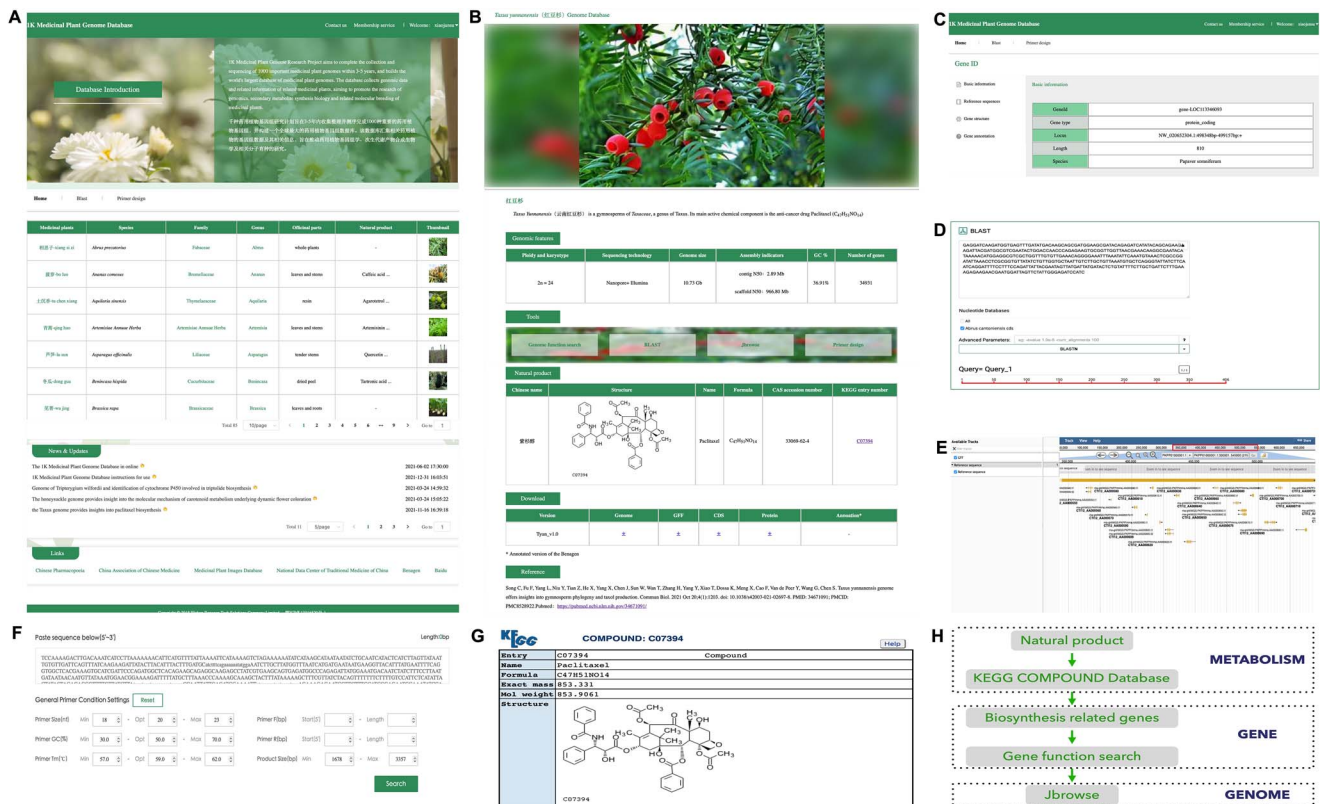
A

1K Medicinal Plant Genome Database   Contact us   Membership service   Welcome: xiaojunzu

Database Introduction

1K Medicinal Plant Genome Research Project aims to complete the collection and sequencing of 1000 important medicinal plant genomes within 3-5 years, and builds the world's largest database of medicinal plant genomes. The database collects genomic data and related information of related medicinal plants, aiming to promote the research of genomics, secondary metabolite synthesis biology and related molecular breeding of medicinal plants.

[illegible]

Home   Blast   Primer design

| Medicinal plants | Species | Family | Genus | Official parts | Natural product | Thumbnail |
|---|---|---|---|---|---|---|
| 相思子·xiang si zi | Abrus precatorius | Fabaceae | Abrus | whole plants | - | |
| 凤梨·fen lian | Ananas comosus | Bromeliaceae | Ananas | leaves and stems | Caffeic acid ... | |
| 土沉香·tu chen xiang | Aquilaria sinensis | Thymelaeaceae | Aquilaria | resin | Agarotetrol ... | |
| 青蒿·qing hao | Artemisia Annuae Herba | Asteraceae Annua Herba | Artemisia | leaves and stems | Artemisinin ... | |
| 芦笋·lu sun | Asparagus officinalis | Liliaceae | Asparagus | tender stems | Quercetin ... | |
| 冬瓜·dong gua | Benincasa hispida | Cucurbitaceae | Benincasa | dried peel | Tartronic acid ... | |
| 芜菁·wu jing | Brassica rapa | Brassicaceae | Brassica | leaves and roots | - | |

Total 83   10/page   1 2 3 4 5 6 ... 9   Go to 1

News & Updates

The 1K Medicinal Plant Genome Database in online   2021-06-02 17:30:00
1K Medicinal Plant Genome Database instructions for use   2021-12-31 16:03:53
Genome of Tripterygium wilfordii and identification of cytochrome P450 involved in triptolide biosynthesis   2021-03-24 14:50:52
The honeysuckle genome provides insight into the molecular mechanism of carotenoid metabolism underlying dynamic flower coloration   2021-03-24 15:05:22
the Taxus genome provides insights into paclitaxel biosynthesis   2021-11-16 16:39:18

Total 11   5/page   1 2 3   Go to 1

Links

Chinese Pharmacopoeia   China Association of Chinese Medicine   Medicinal Plant Images Database   National Data Center of Traditional Medicine of China   Benagen   Baidu

B

Taxus yunnanensis (红豆杉) Genome Database

红豆杉

Taxus Yunnanensis (云南红豆杉) is a gymnosperm of Taxaceae, a genus of Taxus. Its main active chemical component is the anti-cancer drug Paclitaxel ($C_{47}H_{51}NO_{14}$)

Genomic features

| Ploidy and karyotype | Sequencing technology | Genome size | Assembly indicators | GC % | Number of genes |
|---|---|---|---|---|---|
| 2n = 24 | Nanopore+ Illumina | 10.73 Gb | contig N50 : 2.89 Mb<br>scaffold N50 : 966.80 Mb | 36.91% | 34931 |

Tools

Genome function search   BLAST   Jbrowse   Primer design

Natural product

| Chinese name | Structure | Name | Formula | CAS accession number | KEGG entry number |
|---|---|---|---|---|---|
| 紫杉醇 | C07394 | Paclitaxel | $C_{47}H_{51}NO_{14}$ | 33069-62-4 | C07394 |

Download

| Version | Genome | GFF | CDS | Protein | Annotation* |
|---|---|---|---|---|---|
| Tyun_v1.0 | ± | ± | ± | ± | - |

* Annotated version of the Benagen

Reference

Song C, Fu F, Yang L, Niu Y, Tian Z, He X, Yang X, Chen J, Sun W, Wan T, Zhang H, Yang Y, Xiao T, Dossa K, Meng X, Cao F, Van de Peer Y, Wang G, Chen S. Taxus yunnanensis genome offers insights into gymnosperm phylogeny and taxol production. Commun Biol. 2021 Oct 20;4(1):1203. doi: 10.1038/s42003-021-02697-8. PMID: 34671091; PMCID: PMC8528922.Pubmed : https://pubmed.ncbi.nlm.nih.gov/34671091/

C

1K Medicinal Plant Genome Database   Contact us   Membership service   Welcome: xiaojunzu

Home   Blast   Primer design

Gene ID

Basic information
Reference sequence
Gene structure
Gene annotation

Basic information

| GeneId | gene-LOC113346093 |
|---|---|
| Gene type | protein_coding |
| Locus | NW_020652304.1:498348bp-499157bp:+ |
| Length | 810 |
| Species | Papaver somniferum |

D

BLAST

GAGGAGTCAAGATGGTGAGTTTGATATGACAAGGAGCGATGGAAGCGATACAGAGATCATATACAGCAGAA AGATTACGATGGCGTGAATACTGGACCAACCCAGAGAAGTGCGGTTGGTTAACGAAACAAGGCGAATACA TAAAAACATGGAGGCGTCGCTGGTTTGTGTTGAAACAGGGGAAATTTAAAATTCAAATGTAAACTCGCCGG ATATTAAACCTCGCGGTGTTATATCTGTTGGTGCTAATTGTTCTGCTGTAAATGTGCTCAGGGTATTATCTTCA ATCAGGATTTTCTTTCCAGATTATTACGAATAGTTATGATTATGATACTCTGTATTTTCTTTGCTGATTCTTTGAA AGAGAAGAACGAATGAATTAGTTCTATTGGGAGATCCATC

Nucleotide Databases
All
Abrus cantoniensis cds

Advanced Parameters: eg: evalue 1.0e-6 num_alignments 100
BLASTN

Query= Query_1
1 50 100 150 200 250 300 350 400

E

Available Tracks   Track   View   Help   Share
Reference sequence

F

Paste sequence below(5'-3')   Length:0bp

TCCAAAAGACTTGACAAATCATCCTTAAAAAAACATTCATGTTTTATTAAAATTCATAAAAGTCTAGAAAAAATATCATAAGCATAATAATATCTGCAATCATACTCATCTTAGTATAAT TGTTGTTGATTCAGTTTATCAAGAAGATATACTTACATTTACTTTGATGCaatttcagaaaaatgggAATCTTGCTTATGGTTTAATCATGATGAATAATGAAGGTTACATTTATGAATTTCAG GTGGCTCACGAAAGATGGTTCAAACTGTATTTCCTGGATGCTTCACAGAAGCAAGAGCCTATTGTGATTGATTGATGGGCCCAGAGATGATTGGATATCACTTCAGCCAAGGGAAGCAAT GATATAACAATGTTGATAATTGGAACGGAAAAGATTTTTATGCTTTAAACCCAAAAACAAAGCTACTTTATAAAAAGCTTTCGTTATCTACAGTTTTTTCTTTTGTCATTCTCATATTA

General Primer Condition Settings   Reset

Primer Size(nt)   Min 18   Opt 20   Max 23   Primer F(bp)   Start(5')   Length
Primer GC(%)   Min 30.0   Opt 50.0   Max 70.0   Primer R(bp)   Start(5')   Length
Primer Tm(°C)   Min 57.0   Opt 59.0   Max 62.0   Product Size(bp)   Min 1678   Max 3357

Search

G

KEGG   COMPOUND: C07394   Help

| Entry | C07394   Compound |
|---|---|
| Name | Paclitaxel |
| Formula | C47H51NO14 |
| Exact mass | 853.331 |
| Mol weight | 853.9061 |
| Structure | C07394 |

H

Natural product
KEGG COMPOUND Database
METABOLISM
Biosynthesis related genes
Gene function search
GENE
Jbrowse
GENOME